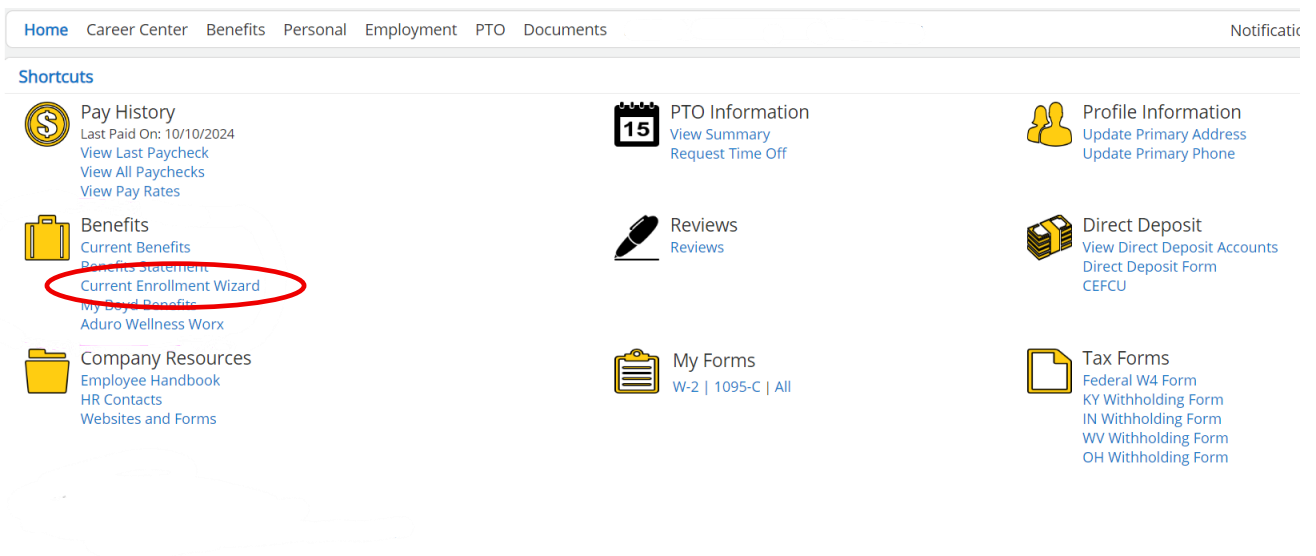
Home Career Center Benefits Personal Employment PTO Documents Notificatio

Shortcuts

Pay History
Last Paid On: 10/10/2024
View Last Paycheck
View All Paychecks
View Pay Rates

PTO Information
View Summary
Request Time Off

Profile Information
Update Primary Address
Update Primary Phone

Benefits
Current Benefits
Benefits Statement
Current Enrollment Wizard
My Boyd Benefits
Aduro Wellness Worx

Reviews
Reviews

Direct Deposit
View Direct Deposit Accounts
Direct Deposit Form
CEFCU

Company Resources
Employee Handbook
HR Contacts
Websites and Forms

My Forms
W-2 | 1095-C | All

Tax Forms
Federal W4 Form
KY Withholding Form
IN Withholding Form
WV Withholding Form
OH Withholding Form